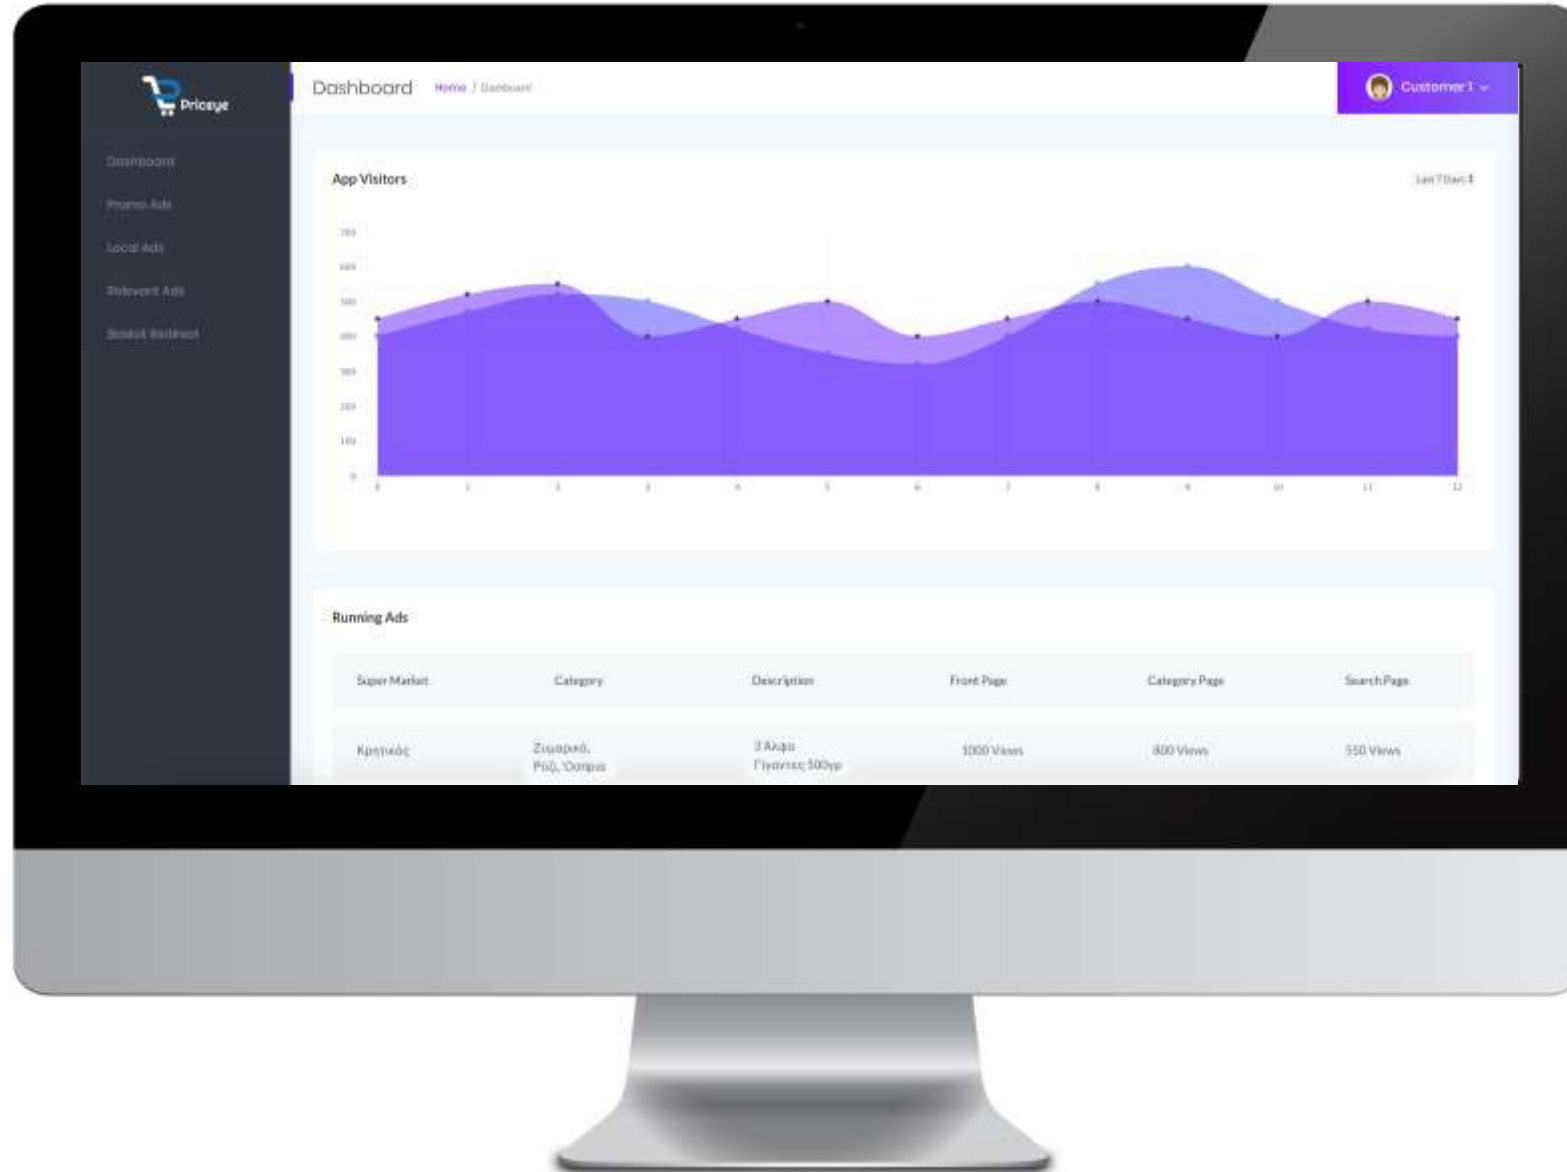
Priceye

Dashboard
Promo Ads
Local Ads
Relevant Ads
Basket Redirect

Dashboard Home / Dashboard

Customer1

App Visitors

Last 7 Days

700
600
500
400
300
200
100
0

0 1 2 3 4 5 6 7 8 9 10 11 12

Running Ads

| Super Market | Category | Description | Front Page | Category Page | Search Page |
|---|---|---|---|---|---|
| Κρητικός | Ζυμαρικά, Ρύζι, Όσπρια | 3 Αλφα Γίγαντες 500γρ | 1000 Views | 800 Views | 550 Views |